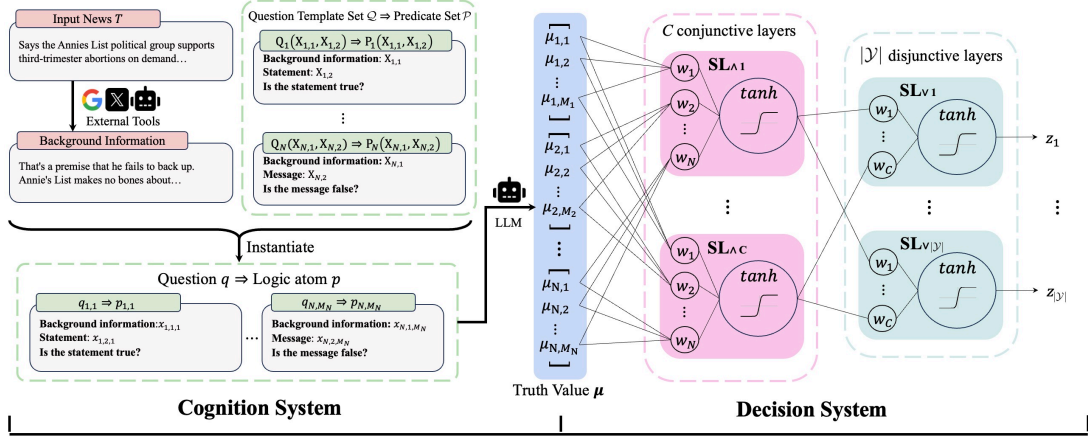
Input News $T$

Says the Annies List political group supports third-trimester abortions on demand…

External Tools

Background Information

That's a premise that he fails to back up. Annie's List makes no bones about…

Question Template Set $\mathcal{Q}$ ⇒ Predicate Set $\mathcal{P}$

$Q_1(X_{1,1}, X_{1,2}) \Rightarrow P_1(X_{1,1}, X_{1,2})$

Background information: $X_{1,1}$
Statement: $X_{1,2}$
Is the statement true?

⋮

$Q_N(X_{N,1}, X_{N,2}) \Rightarrow P_N(X_{N,1}, X_{N,2})$

Background information: $X_{N,1}$
Message: $X_{N,2}$
Is the message false?

Instantiate

Question $q$ ⇒ Logic atom $p$

$q_{1,1} \Rightarrow p_{1,1}$

Background information: $x_{1,1,1}$
Statement: $x_{1,2,1}$
Is the statement true?

…

$q_{N,M_N} \Rightarrow p_{N,M_N}$

Background information: $x_{N,1,M_N}$
Message: $x_{N,2,M_N}$
Is the message false?

LLM

$\mu_{1,1}$
$\mu_{1,2}$
⋮
$\mu_{1,M_1}$
$\mu_{2,1}$
$\mu_{2,2}$
⋮
$\mu_{2,M_2}$
⋮
$\mu_{N,1}$
$\mu_{N,2}$
⋮
$\mu_{N,M_N}$

Truth Value $\boldsymbol{\mu}$

$C$ conjunctive layers

$\mathbf{SL}_{\wedge 1}$

$w_1$
$w_2$
⋮
$w_N$
$tanh$

⋮

$\mathbf{SL}_{\wedge C}$

$w_1$
$w_2$
⋮
$w_N$
$tanh$

$|\mathcal{Y}|$ disjunctive layers

$\mathbf{SL}_{\vee 1}$

$w_1$
⋮
$w_C$
$tanh$

$z_1$

⋮

⋮

$\mathbf{SL}_{\vee |\mathcal{Y}|}$

$w_1$
⋮
$w_C$
$tanh$

$z_{|\mathcal{Y}|}$

Cognition System

Decision System